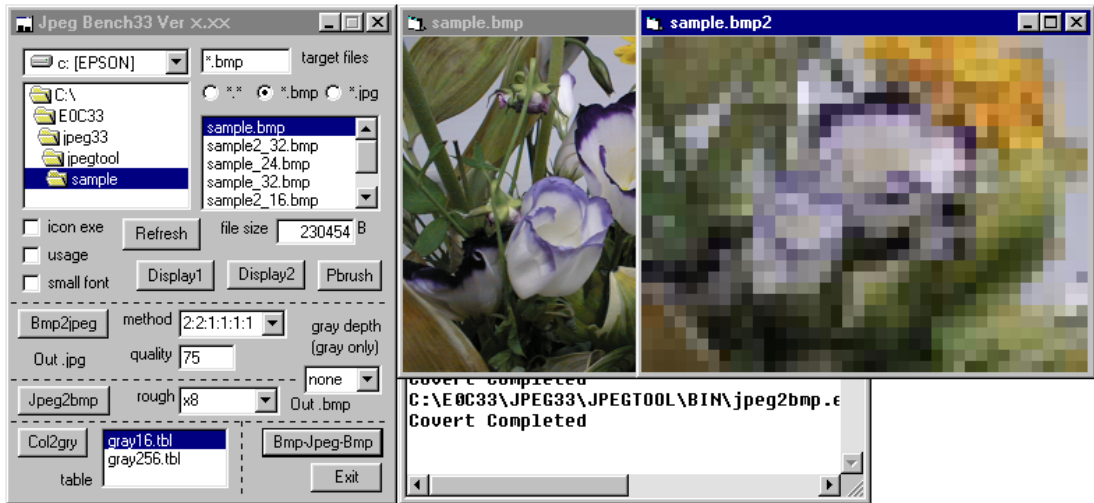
Jpeg Bench33 Ver x.xx

c: [EPSON]

*.bmp

target files

*.*  *.bmp  *.jpg

C:\
E0C33
jpeg33
jpegtool
sample

sample.bmp
sample2_32.bmp
sample_24.bmp
sample_32.bmp
sample2_16.bmp

icon exe

Refresh

file size 230454 B

usage

small font

Display1

Display2

Pbrush

Bmp2jpeg

method 2:2:1:1:1:1

gray depth (gray only)

Out .jpg

quality 75

none

Jpeg2bmp

rough x8

Out .bmp

Col2gry

gray16.tbl
gray256.tbl

Bmp-Jpeg-Bmp

table

Exit

sample.bmp

sample.bmp2

Covert Completed
C:\E0C33\JPEG33\JPEGTOOL\BIN\jpeg2bmp.e
Covert Completed